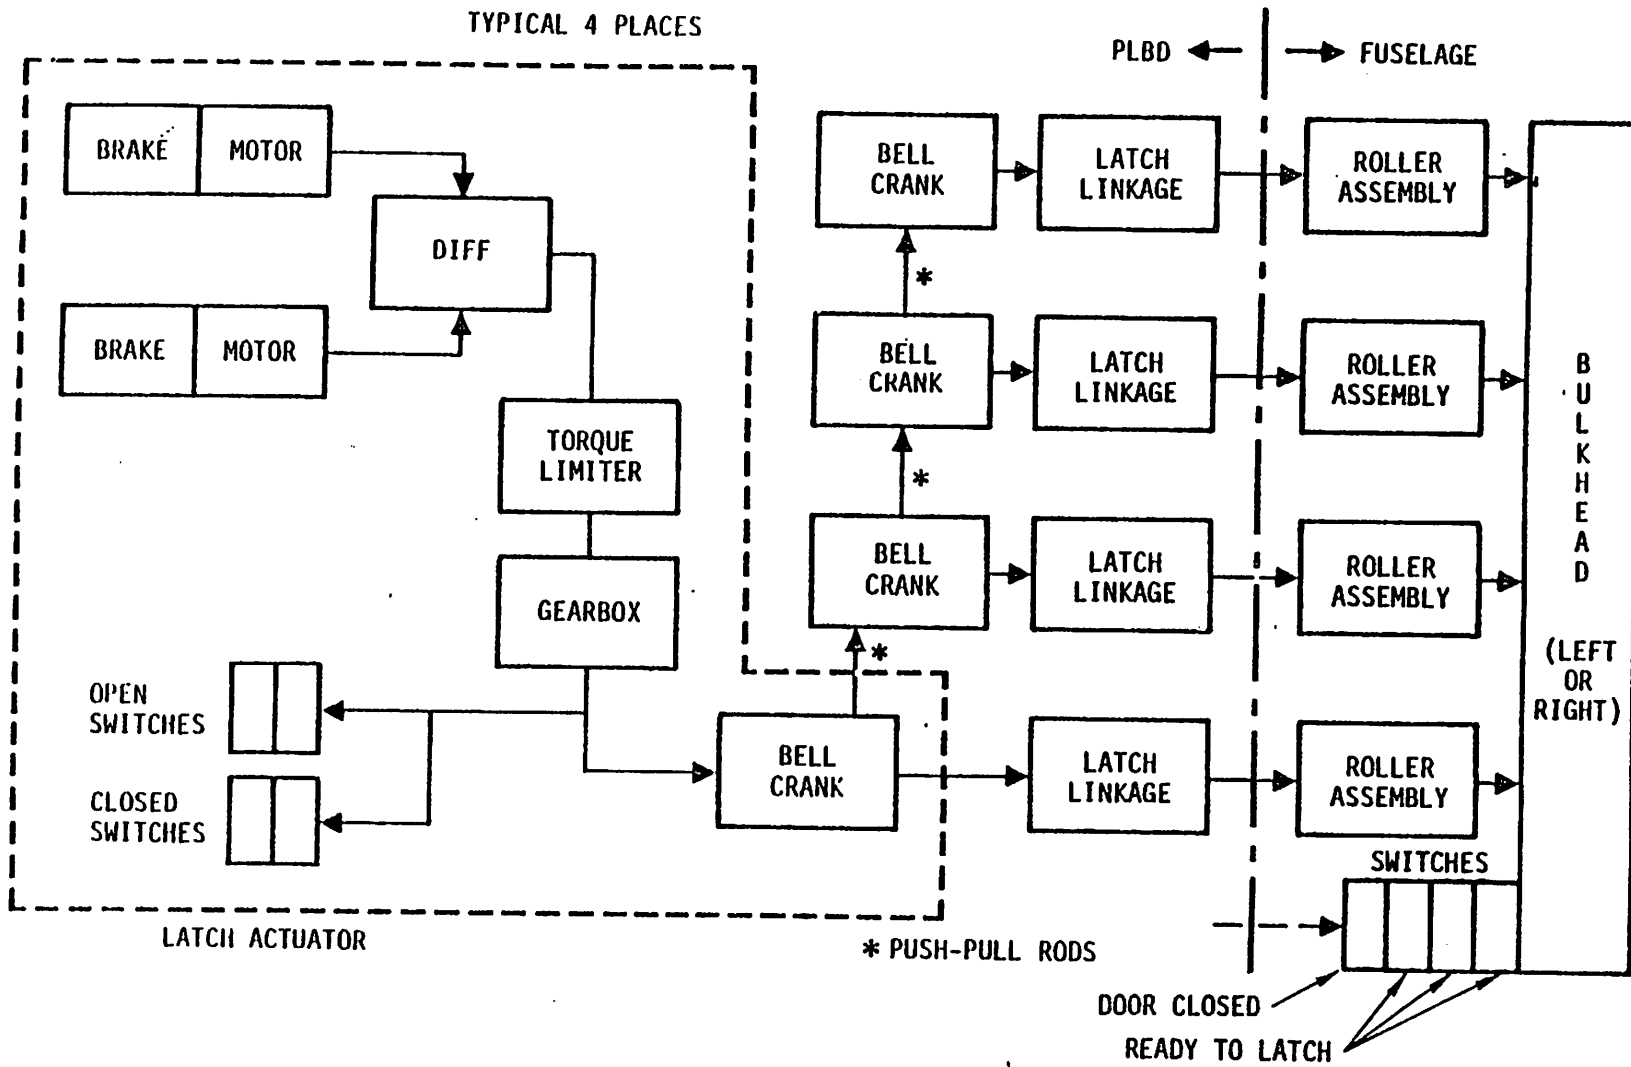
TYPICAL 4 PLACES

PLBD

FUSELAGE

BRAKE

MOTOR

DIFF

BRAKE

MOTOR

TORQUE LIMITER

GEARBOX

OPEN SWITCHES

CLOSED SWITCHES

LATCH ACTUATOR

BELL CRANK

LATCH LINKAGE

ROLLER ASSEMBLY

*

BELL CRANK

LATCH LINKAGE

ROLLER ASSEMBLY

*

BELL CRANK

LATCH LINKAGE

ROLLER ASSEMBLY

*

BELL CRANK

LATCH LINKAGE

ROLLER ASSEMBLY

B U L K H E A D

(LEFT OR RIGHT)

SWITCHES

* PUSH-PULL RODS

DOOR CLOSED

READY TO LATCH